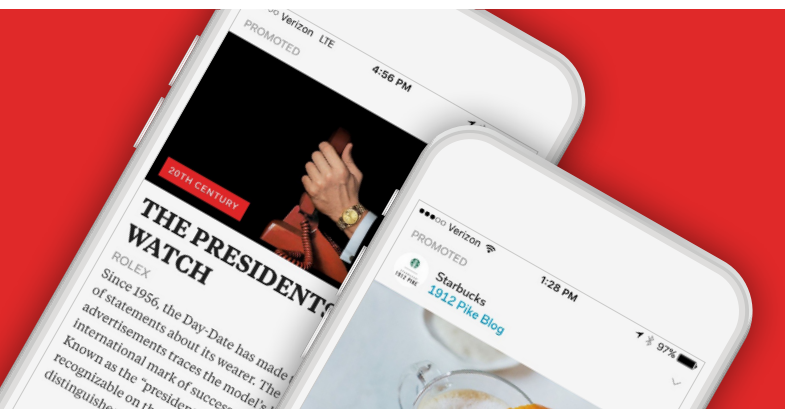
Verizon LTE

4:56 PM

PROMOTED

20TH CENTURY

THE PRESIDENTS WATCH

ROLEX

Since 1956, the Day-Date has made of statements about its wearer. The advertisements traces the model's international mark of success. Known as the "preside recognizable on the distinguish

●●○○ Verizon

1:28 PM

97%

PROMOTED

1912 PIKE

Starbucks

1912 Pike Blog